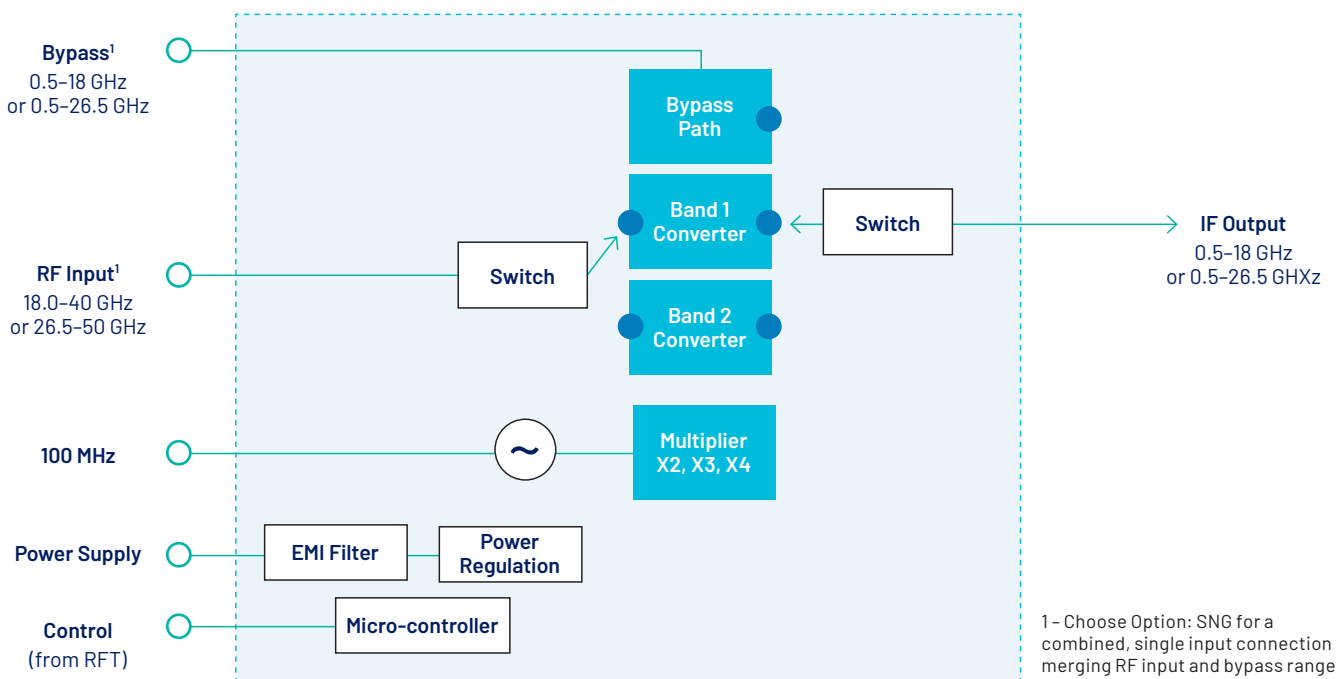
Bypass$^1$
0.5–18 GHz
or 0.5–26.5 GHz

RF Input$^1$
18.0–40 GHz
or 26.5–50 GHz

100 MHz

Power Supply

Control
(from RFT)

Bypass Path

Band 1 Converter

Band 2 Converter

Switch

Switch

Multiplier X2, X3, X4

EMI Filter

Power Regulation

Micro-controller

IF Output
0.5–18 GHz
or 0.5–26.5 GHXz

1 – Choose Option: SNG for a combined, single input connection merging RF input and bypass range